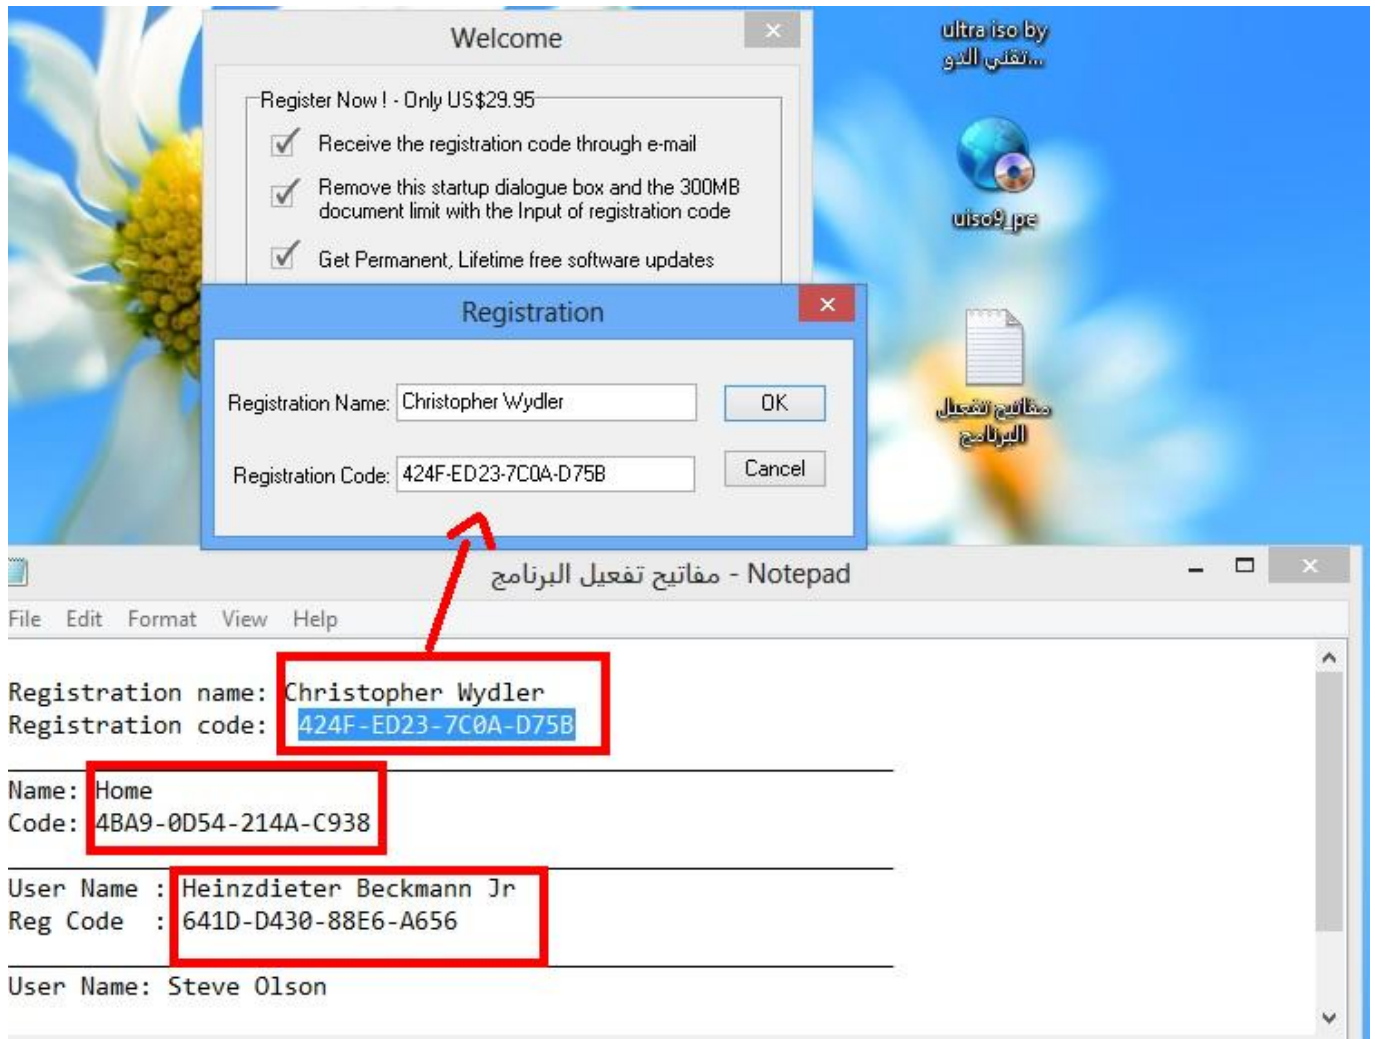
Welcome

Register Now ! - Only US$29.95

Receive the registration code through e-mail

Remove this startup dialogue box and the 300MB document limit with the Input of registration code

Get Permanent, Lifetime free software updates

Registration

Registration Name: Christopher Wydler

OK

Registration Code: 424F-ED23-7C0A-D75B

Cancel

ultra iso by تقني الدو...

uiso9_pe

مفاتيح تفعيل البرنامج

مفاتيح تفعيل البرنامج - Notepad

File Edit Format View Help

Registration name: Christopher Wydler
Registration code: 424F-ED23-7C0A-D75B

Name: Home
Code: 4BA9-0D54-214A-C938

User Name : Heinzdieter Beckmann Jr
Reg Code : 641D-D430-88E6-A656

User Name: Steve Olson